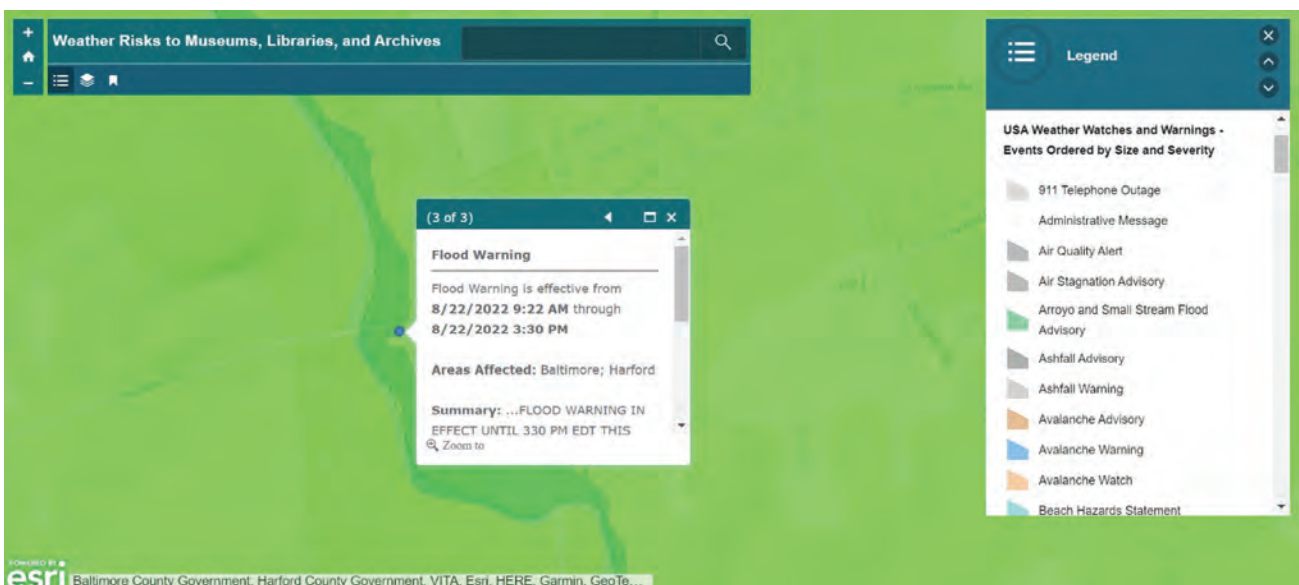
Weather Risks to Museums, Libraries, and Archives

Legend

USA Weather Watches and Warnings - Events Ordered by Size and Severity

911 Telephone Outage
Administrative Message
Air Quality Alert
Air Stagnation Advisory
Arroyo and Small Stream Flood Advisory
Ashfall Advisory
Ashfall Warning
Avalanche Advisory
Avalanche Warning
Avalanche Watch
Beach Hazards Statement

(3 of 3)

Flood Warning

Flood Warning is effective from **8/22/2022 9:22 AM** through **8/22/2022 3:30 PM**

**Areas Affected:** Baltimore; Harford

**Summary:** ...FLOOD WARNING IN EFFECT UNTIL 330 PM EDT THIS

Zoom to

POWERED BY esri

Baltimore County Government, Harford County Government, VITA, Esri, HERE, Garmin, GeoTe...